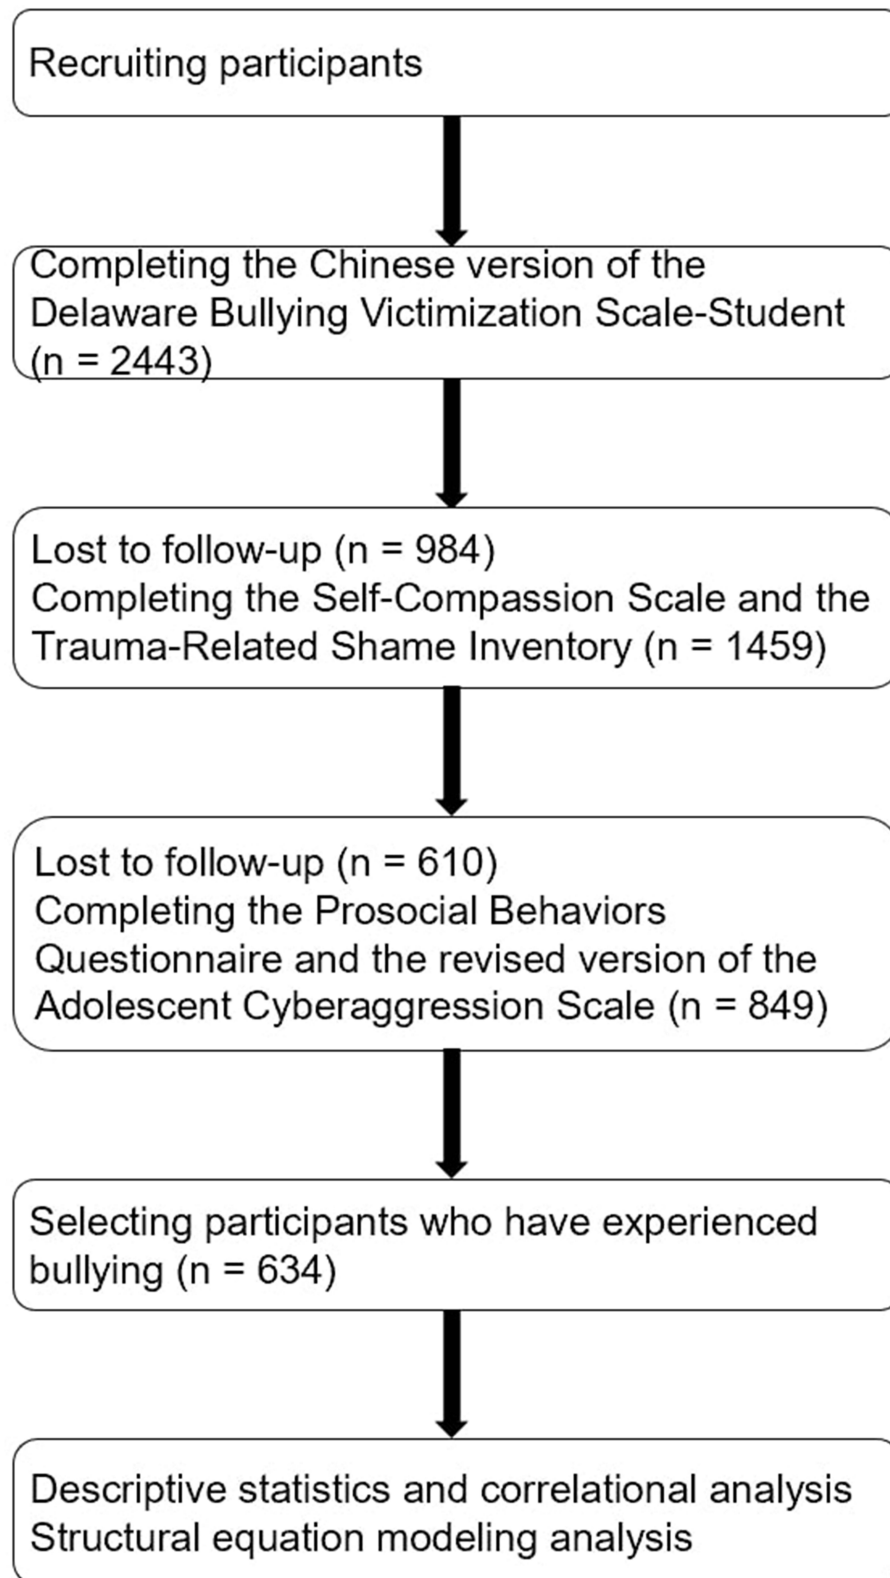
Recruiting participants

Completing the Chinese version of the Delaware Bullying Victimization Scale-Student (n = 2443)

Lost to follow-up (n = 984)
Completing the Self-Compassion Scale and the Trauma-Related Shame Inventory (n = 1459)

Lost to follow-up (n = 610)
Completing the Prosocial Behaviors Questionnaire and the revised version of the Adolescent Cyberaggression Scale (n = 849)

Selecting participants who have experienced bullying (n = 634)

Descriptive statistics and correlational analysis
Structural equation modeling analysis